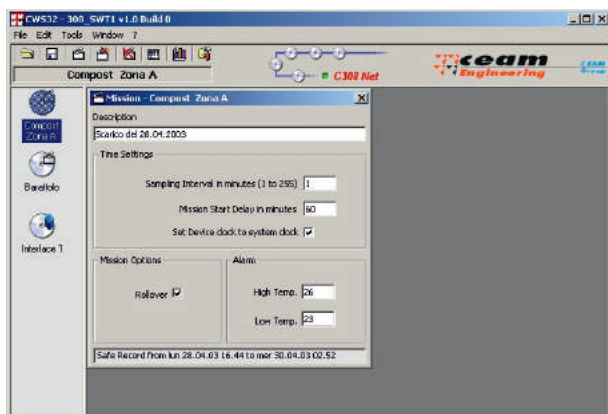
CWS32 - 300_SWT1 v1.0 Build 0
File Edit Tools Window ?
Compost Zona A
C300 Net
ceam Engineering
Compost Zona A
Barattolo
Interface 1
Mission - Compost Zona A
Description
Scarico del 28.04.2003
Time Settings
Sampling Interval in minutes (1 to 255) 1
Mission Start Delay in minutes 60
Set Device clock to system clock
Mission Options
Rollover
Alarm
High Temp. 26
Low Temp. 23
Safe Record from lun 28.04.03 16.44 to mer 30.04.03 02.52